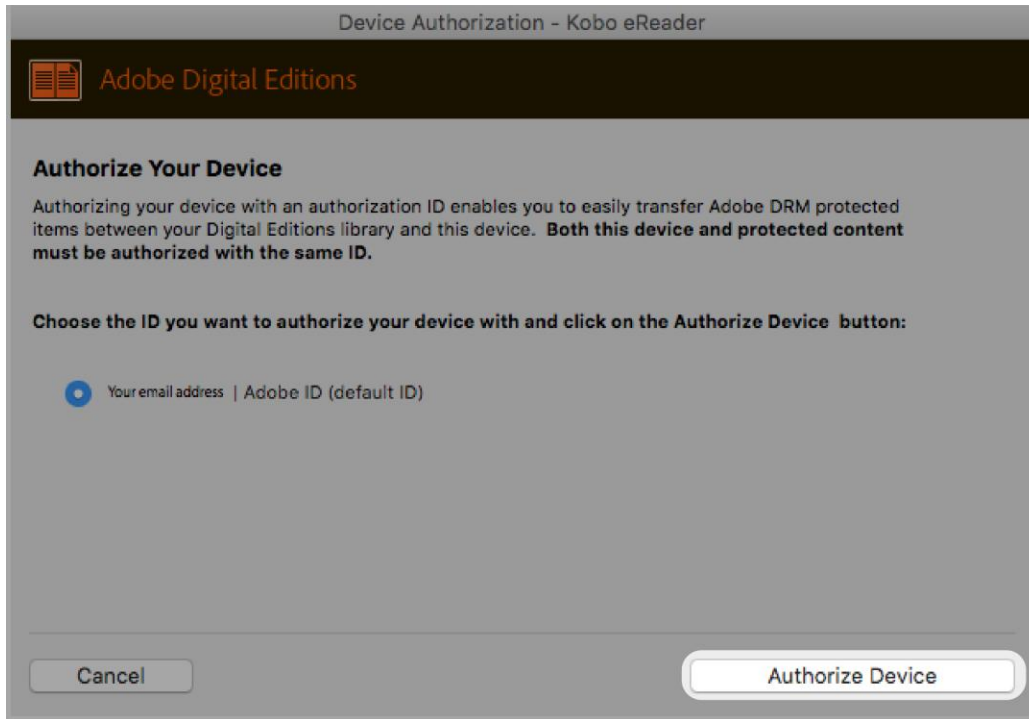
Device Authorization - Kobo eReader

Adobe Digital Editions

Authorize Your Device

Authorizing your device with an authorization ID enables you to easily transfer Adobe DRM protected items between your Digital Editions library and this device. Both this device and protected content must be authorized with the same ID.

Choose the ID you want to authorize your device with and click on the Authorize Device button:

Your email address | Adobe ID (default ID)

Cancel

Authorize Device